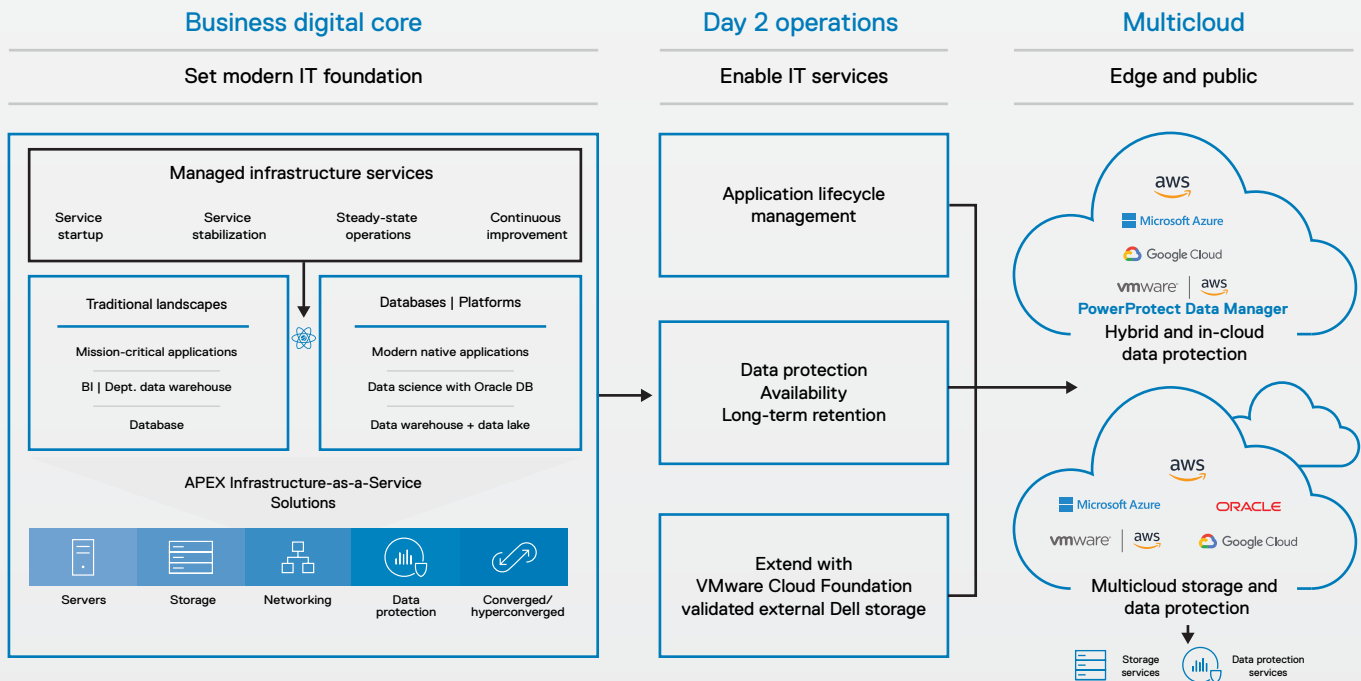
Business digital core

Set modern IT foundation

Managed infrastructure services

Service startup

Service stabilization

Steady-state operations

Continuous improvement

Traditional landscapes

Mission-critical applications

BI | Dept. data warehouse

Database

Databases | Platforms

Modern native applications

Data science with Oracle DB

Data warehouse + data lake

APEX Infrastructure-as-a-Service Solutions

Servers

Storage

Networking

Data protection

Converged/ hyperconverged

Day 2 operations

Enable IT services

Application lifecycle management

Data protection
Availability
Long-term retention

Extend with
VMware Cloud Foundation
validated external Dell storage

Multicloud

Edge and public

aws

Microsoft Azure

Google Cloud

vmware | aws

PowerProtect Data Manager

Hybrid and in-cloud data protection

aws

Microsoft Azure

ORACLE

vmware | aws

Google Cloud

Multicloud storage and data protection

Storage services

Data protection services